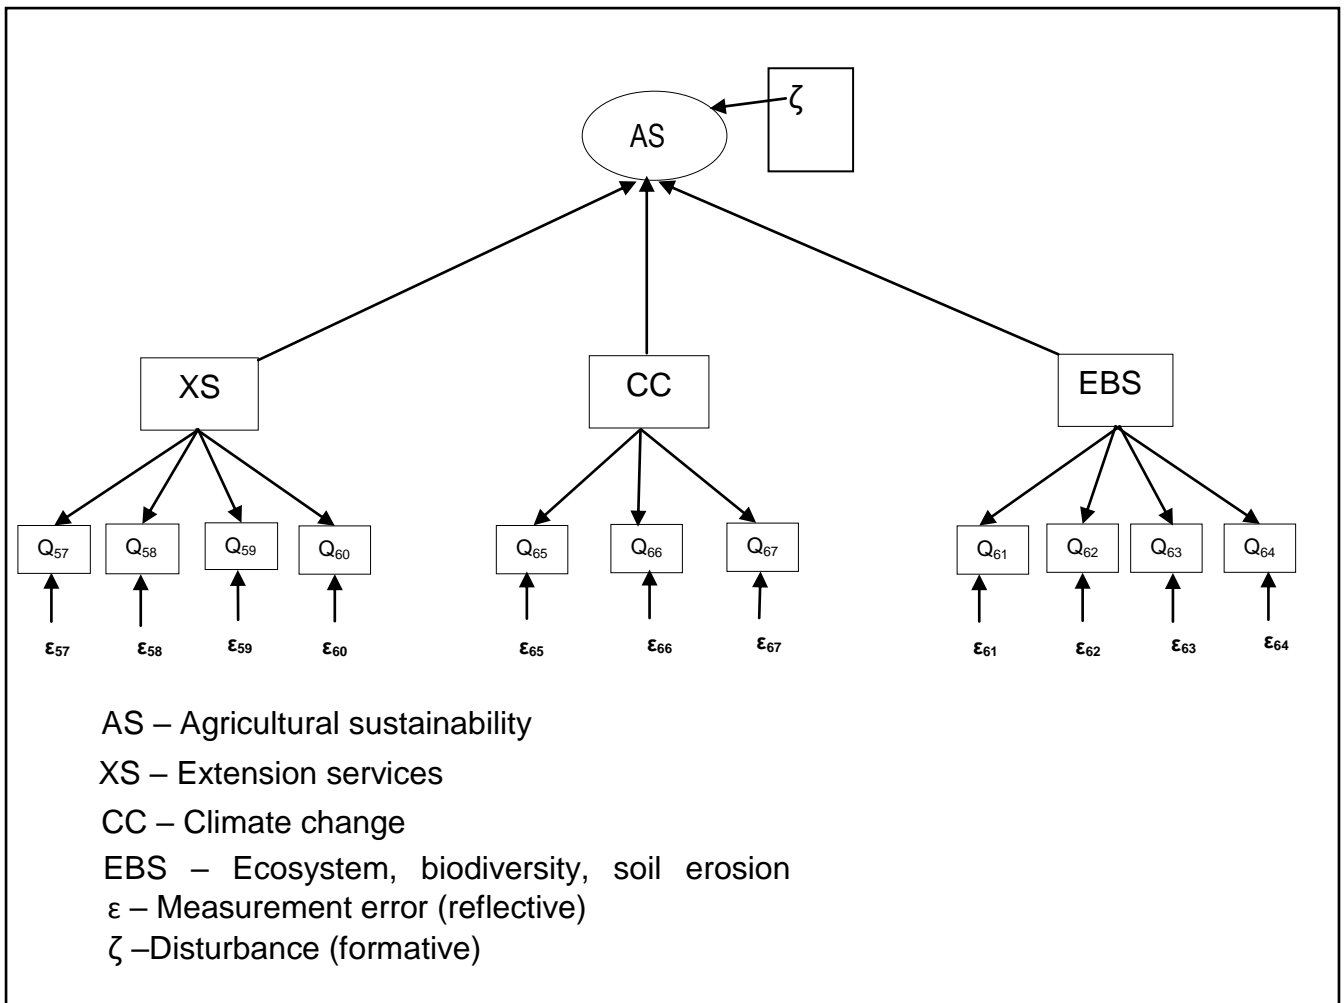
AS

ζ

XS

CC

EBS

$Q_{57}$ $Q_{58}$ $Q_{59}$ $Q_{60}$ $Q_{65}$ $Q_{66}$ $Q_{67}$ $Q_{61}$ $Q_{62}$ $Q_{63}$ $Q_{64}$

$\varepsilon_{57}$ $\varepsilon_{58}$ $\varepsilon_{59}$ $\varepsilon_{60}$ $\varepsilon_{65}$ $\varepsilon_{66}$ $\varepsilon_{67}$ $\varepsilon_{61}$ $\varepsilon_{62}$ $\varepsilon_{63}$ $\varepsilon_{64}$

AS – Agricultural sustainability
XS – Extension services
CC – Climate change
EBS – Ecosystem, biodiversity, soil erosion
ε – Measurement error (reflective)
ζ –Disturbance (formative)